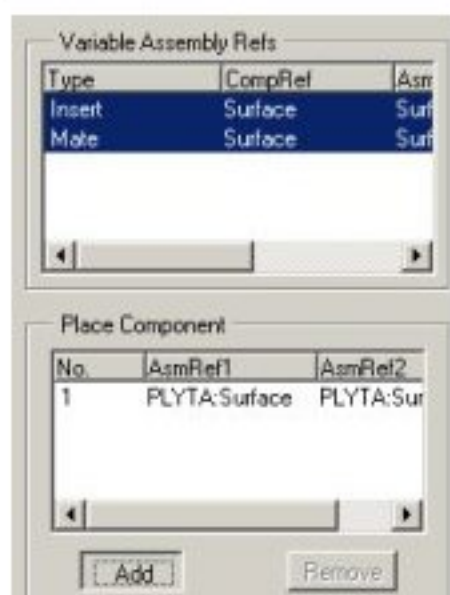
Variable Assembly Refs

| Type | CompRef | Asm |
|---|---|---|
| Insert | Surface | Surf |
| Mate | Surface | Surf |

Place Component

| No. | AsmRef1 | AsmRef2 |
|---|---|---|
| 1 | PLYTA:Surface | PLYTA:Sur |

Add

Remove